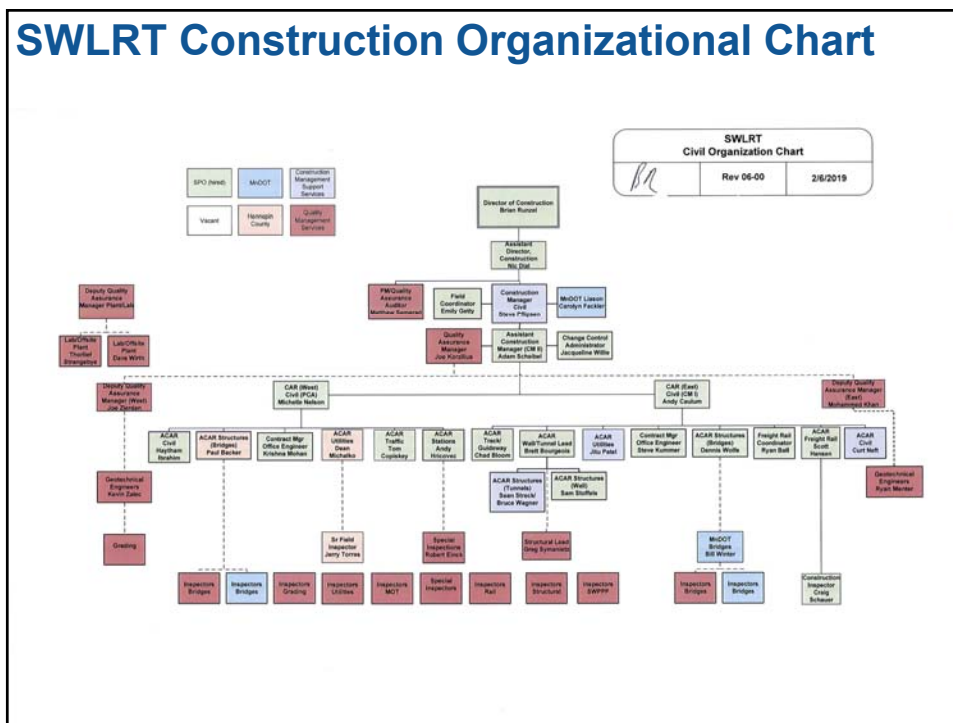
SWLRT Construction Organizational Chart

SWLRT
Civil Organization Chart
Rev 06-00
2/6/2019

SPO (hired)
MnDOT
Construction Management Support Services
Vacant
Hennepin County
Quality Management Services

Director of Construction
Brian Runzel

Assistant Director, Construction
Nic Dial

PM/Quality Assurance Auditor
Matthew Somerset

Field Coordinator
Emily Getty

Construction Manager Civil
Steve Filipsen

MnDOT Liason
Carolyn Fackler

Quality Assurance Manager
Joe Korollus

Assistant Construction Manager (CM II)
Adam Scheibel

Change Control Administrator
Jacqueline Wille

Deputy Quality Assurance Manager Plant/Lab

Lab/Offsite Plant
Thorbel Strengelow

Lab/Offsite Plant
Dale Wirth

Deputy Quality Assurance Manager (West)
Joe Zorden

CAR (West) Civil (PCA)
Michelle Nelson

CAR (East) Civil (CM I)
Andy Ceulum

Deputy Quality Assurance Manager (East)
Mohammed Khan

ACAR Civil
Haytham Ibrahim

ACAR Structures (Bridges)
Paul Backer

Contract Mgr Office Engineer
Krishna Mohan

ACAR Utilities
Dean Michalko

ACAR Traffic
Tom Copiskey

ACAR Stations
Andy Hricovec

ACAR Track/ Guideway
Chad Bloom

ACAR Wall/Tunnel Lead
Brett Bourgeois

ACAR Utilities
Jitu Patel

Contract Mgr Office Engineer
Steve Kummer

ACAR Structures (Bridges)
Dennis Wolfe

Freight Rail Coordinator
Ryan Ball

ACAR Freight Rail
Scott Hansen

ACAR Civil
Curt Neft

Geotechnical Engineers
Kevin Zalec

Geotechnical Engineers
Ryan Merrer

ACAR Structures (Tunnels)
Sean Strack/ Bruce Wagner

ACAR Structures (Wall)
Sam Stoffels

Grading

Sr Field Inspector
Jerry Torres

Special Inspections
Robert Eincs

Structural Lead
Greg Symanietz

MnDOT Bridges
Bill Winter

Inspectors Bridges
Inspectors Bridges
Inspectors Grading
Inspectors Utilities
Inspectors MOT
Special Inspectors
Inspectors Rail
Inspectors Structural
Inspectors SWPPP
Inspectors Bridges
Inspectors Bridges

Construction Inspector
Craig Schauer